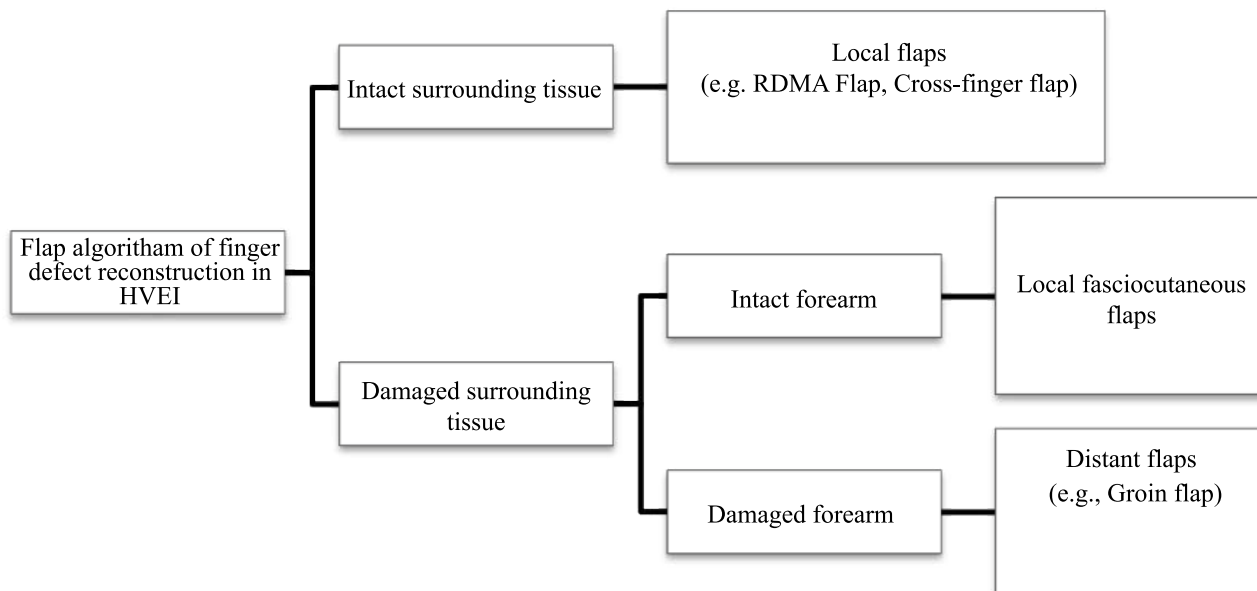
Flap algoritham of finger defect reconstruction in HVEI

Intact surrounding tissue

Local flaps (e.g. RDMA Flap, Cross-finger flap)

Damaged surrounding tissue

Intact forearm

Local fasciocutaneous flaps

Damaged forearm

Distant flaps (e.g., Groin flap)